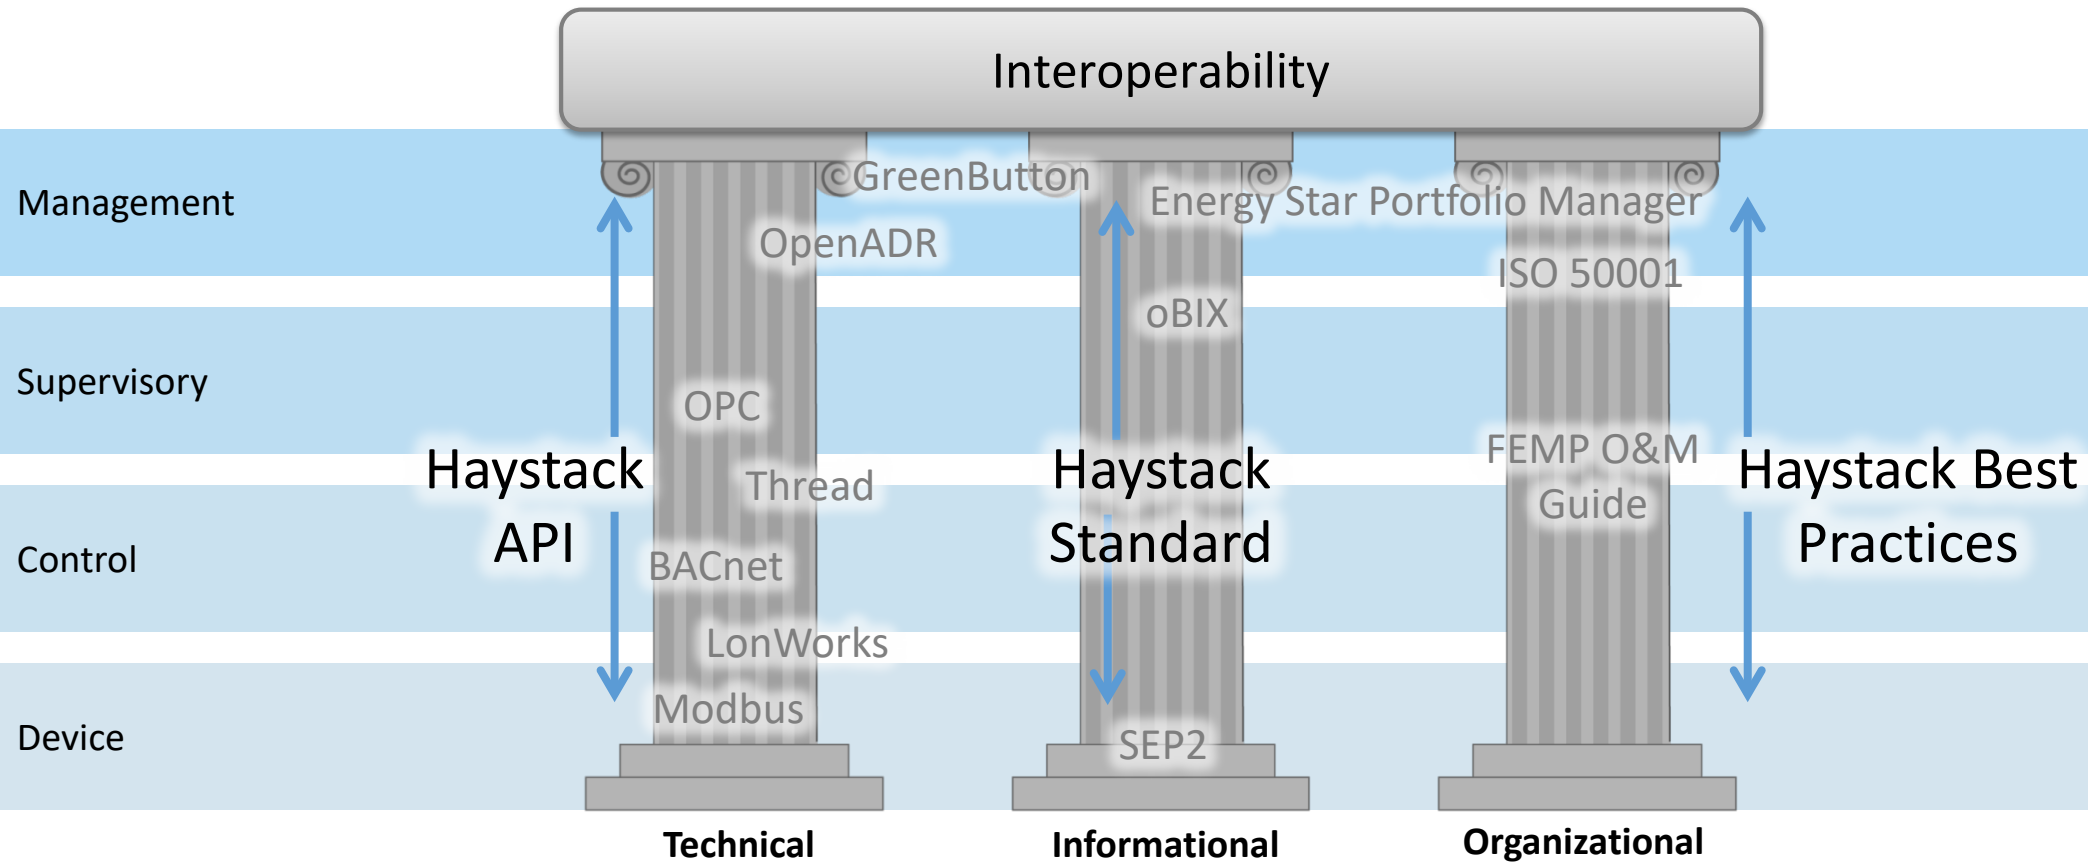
Interoperability

Management

Supervisory

Control

Device

GreenButton

OpenADR

OPC

Thread

BACnet

LonWorks

Modbus

Haystack API

Energy Star Portfolio Manager

oBIX

Haystack Standard

SEP2

ISO 50001

FEMP O&M Guide

Haystack Best Practices

Technical

Informational

Organizational